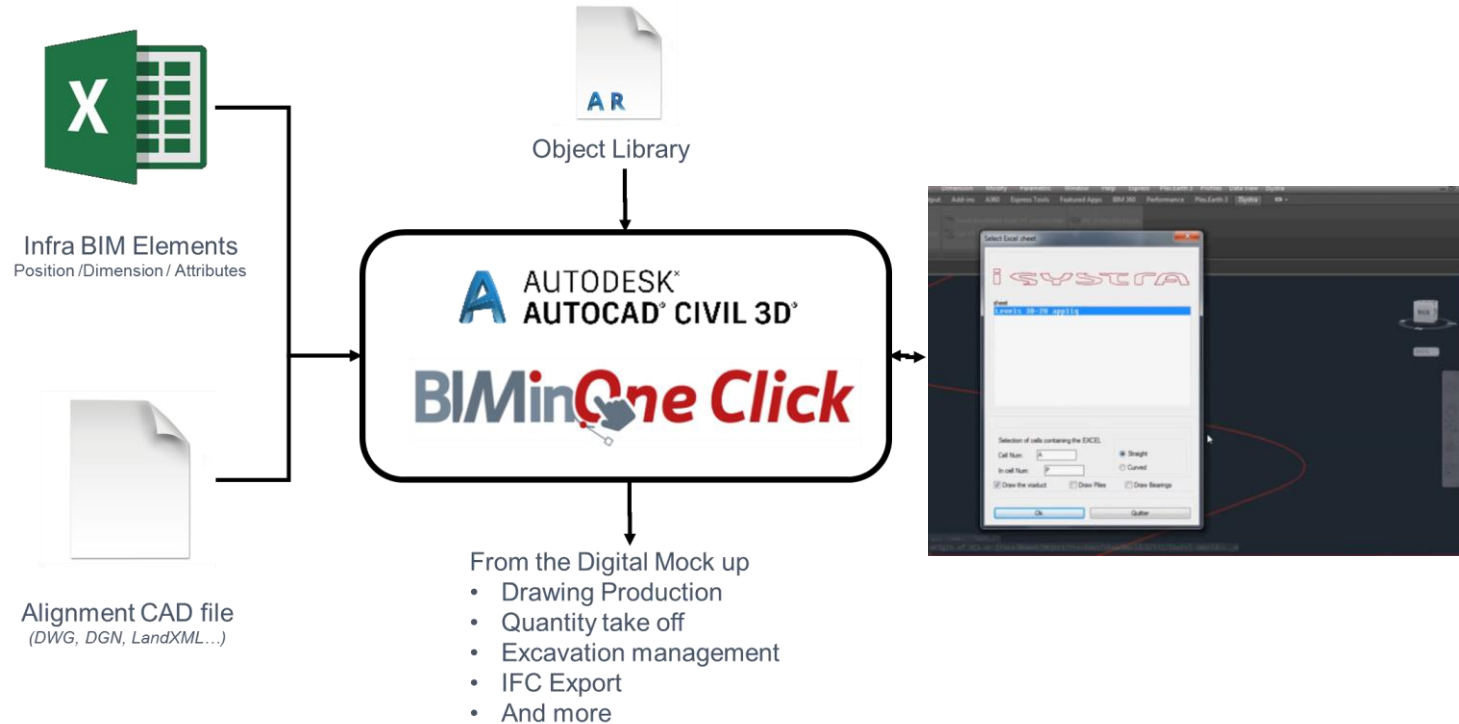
X

Infra BIM Elements
Position /Dimension / Attributes

Alignment CAD file
(DWG, DGN, LandXML…)

AR

Object Library

AUTODESK
AUTOCAD CIVIL 3D

BIMinOne Click

From the Digital Mock up
• Drawing Production
• Quantity take off
• Excavation management
• IFC Export
• And more

Select Excel sheet

SYSTRA

sheet
Levels 30-20 applig

Selection of cells containing the EXCEL
Cell Num: A
In cell Num: P
Straight
Curved
Draw the viaduct
Draw Piles
Draw Bearings
Ok
Quitter